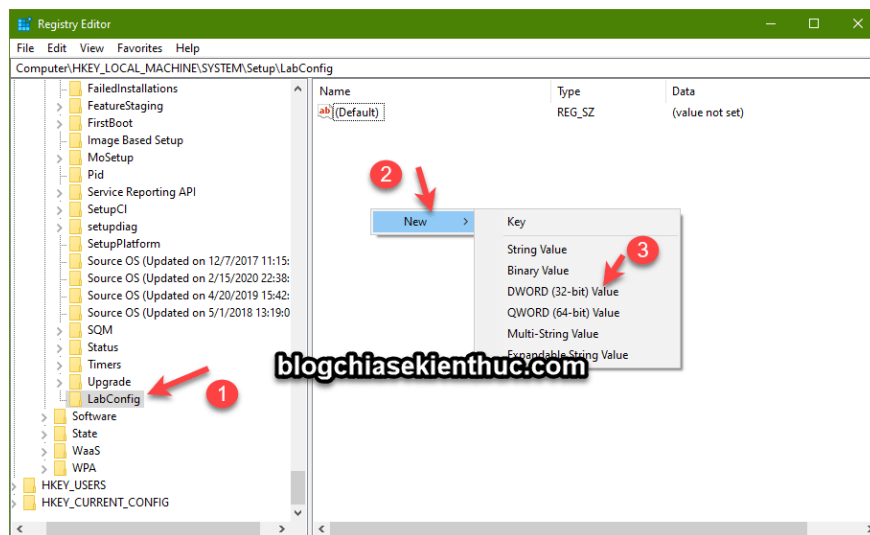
Registry Editor

File Edit View Favorites Help

Computer\HKEY_LOCAL_MACHINE\SYSTEM\Setup\LabConfig

FailedInstallations
FeatureStaging
FirstBoot
Image Based Setup
MoSetup
Pid
Service Reporting API
SetupCl
setupdiag
SetupPlatform
Source OS (Updated on 12/7/2017 11:15:
Source OS (Updated on 2/15/2020 22:38:
Source OS (Updated on 4/20/2019 15:42:
Source OS (Updated on 5/1/2018 13:19:0
SQM
Status
Timers
Upgrade
LabConfig
Software
State
WaaS
WPA
HKEY_USERS
HKEY_CURRENT_CONFIG

| Name | Type | Data |
|---|---|---|
| (Default) | REG_SZ | (value not set) |

2
New
Key
String Value
Binary Value
DWORD (32-bit) Value
QWORD (64-bit) Value
Multi-String Value
Expandable String Value
3
1

blogchiasekienthuc.com